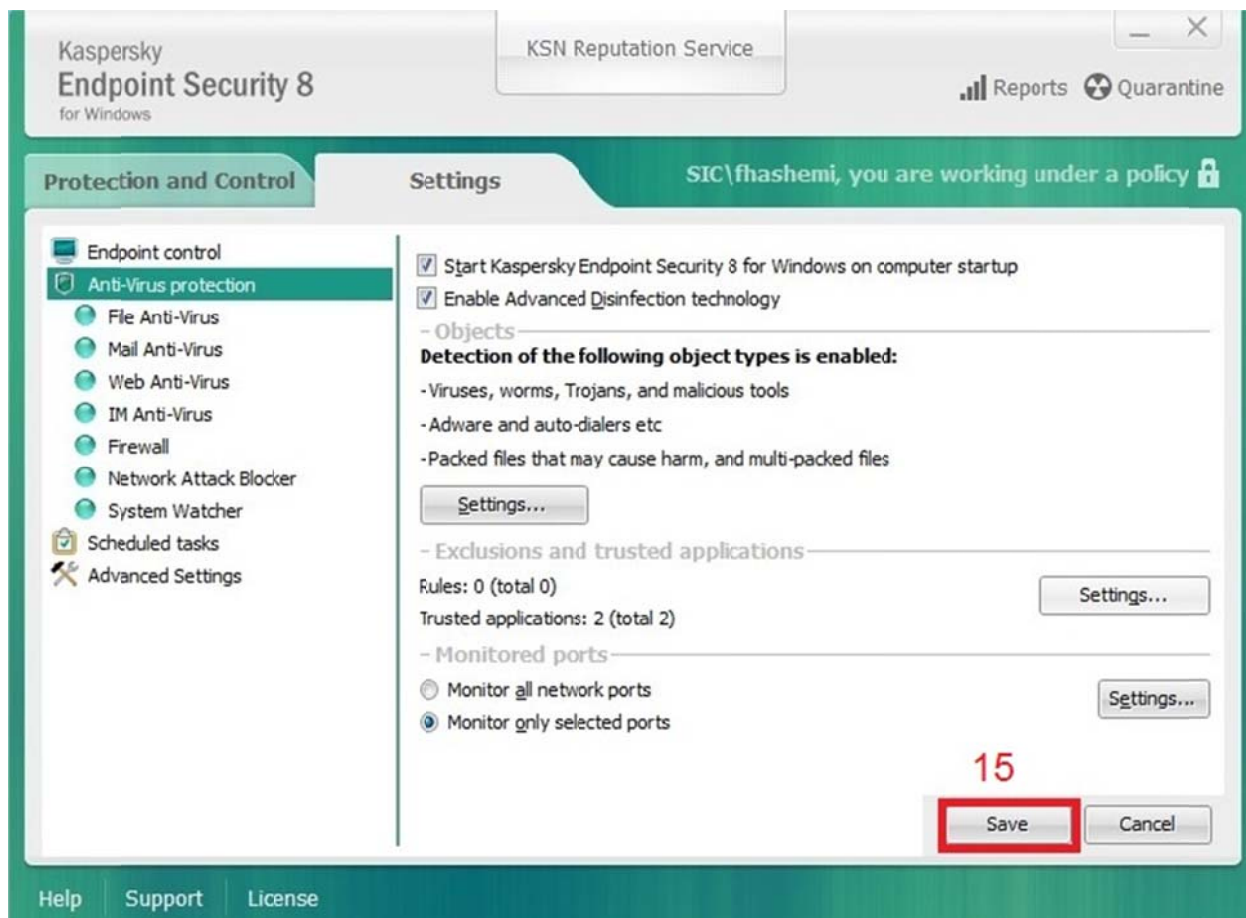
Kaspersky
Endpoint Security 8
for Windows

KSN Reputation Service

Reports Quarantine

Protection and Control

Settings

SIC\fhashemi, you are working under a policy

Endpoint control
Anti-Virus protection
File Anti-Virus
Mail Anti-Virus
Web Anti-Virus
IM Anti-Virus
Firewall
Network Attack Blocker
System Watcher
Scheduled tasks
Advanced Settings

Start Kaspersky Endpoint Security 8 for Windows on computer startup
Enable Advanced Disinfection technology

- Objects

Detection of the following object types is enabled:

- Viruses, worms, Trojans, and malicious tools

- Adware and auto-dialers etc

- Packed files that may cause harm, and multi-packed files

Settings...

- Exclusions and trusted applications

Rules: 0 (total 0)

Trusted applications: 2 (total 2)

Settings...

- Monitored ports

Monitor all network ports

Monitor only selected ports

Settings...

15

Save

Cancel

Help Support License